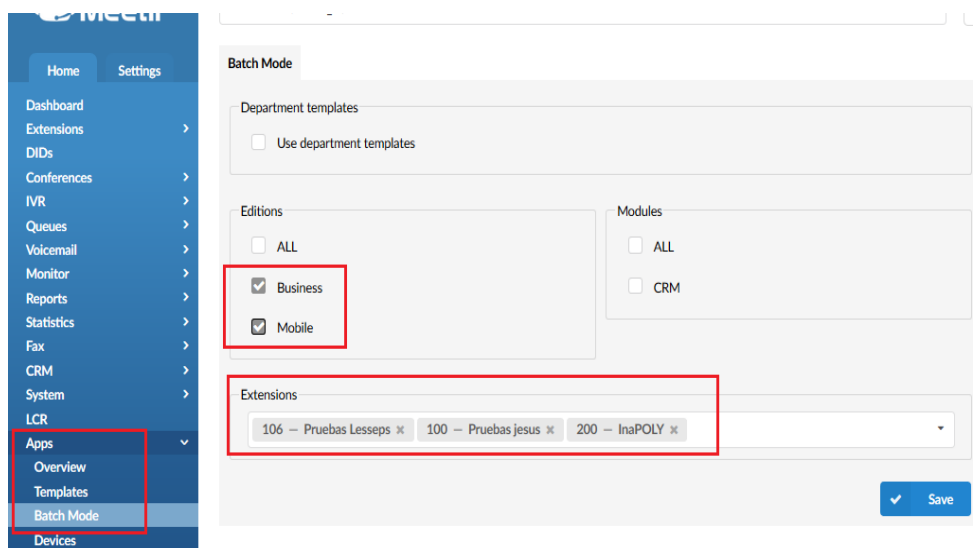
Home
Settings
Dashboard
Extensions
DIDs
Conferences
IVR
Queues
Voicemail
Monitor
Reports
Statistics
Fax
CRM
System
LCR
Apps
Overview
Templates
Batch Mode
Devices

Batch Mode

Department templates
Use department templates

Editions
ALL
Business
Mobile

Modules
ALL
CRM

Extensions
106 — Pruebas Lesseps ×
100 — Pruebas jesus ×
200 — InaPOLY ×

Save